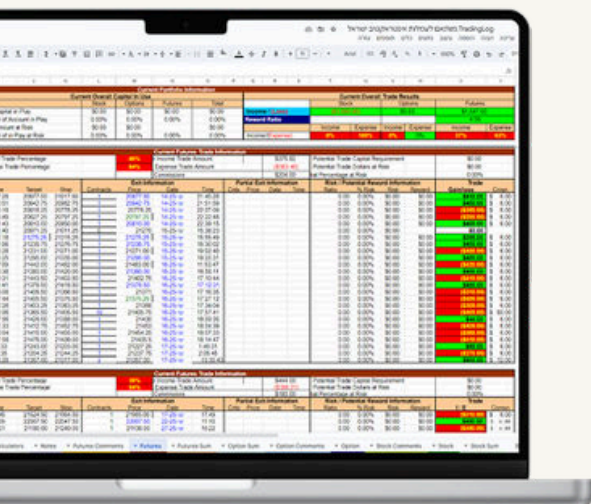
TradingLog
Current Portfolio Information
Current Overall Capital in Use
Stock
Options
Futures
Total
Current Overall Trade Results
Stock
Options
Futures
Reward Ratio
Income
Expense
Income
Expense
Income
Expense
Current Futures Trade Information
Trade Percentage
Trade Percentage
Income Trade Amount
Expense Trade Amount
Commissions
Potential Trade Capital Requirement
Potential Trade Dollars at Risk
Exit Information
Partial Exit Information
Risk / Potential Reward Information
Trade
Target
Stop
Contracts
Price
Date
Time
Ratio
% Risk
Risk
Reward
Gain/Loss
Comm.
Current Futures Trade Information
Trade Percentage
Trade Percentage
Income Trade Amount
Expense Trade Amount
Commissions
Potential Trade Capital Requirement
Potential Trade Dollars at Risk
Exit Information
Partial Exit Information
Risk / Potential Reward Information
Trade
Target
Stop
Contracts
Price
Date
Time
Ratio
% Risk
Risk
Reward
Calculators
Notes
Futures Comments
Futures
Futures Sum
Option Sum
Option Comments
Option
Stock Comments
Stock
Stock Sum